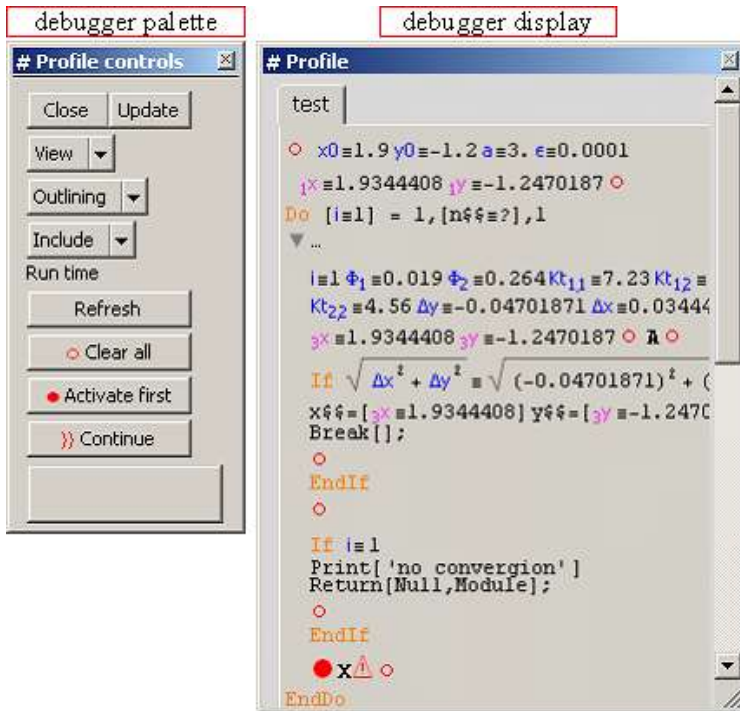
debugger palette

debugger display

# Profile controls

Close Update

View

Outlining

Include

Run time

Refresh

○ Clear all

● Activate first

⟫ Continue

# Profile

test

○ x0≡1.9 y0≡-1.2 a≡3. ϵ≡0.0001

$_1x$≡1.9344408 $_1y$≡-1.2470187 ○

Do [i≡1] = 1,[n$≡?],1

▼ ...

i≡1 $\Phi_1$≡0.019 $\Phi_2$≡0.264 $Kt_{11}$≡7.23 $Kt_{12}$≡

$Kt_{22}$≡4.56 Δy≡-0.04701871 Δx≡0.0344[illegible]

$_3x$≡1.9344408 $_3y$≡-1.2470187 ○ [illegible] ○

If $\sqrt{\Delta x^2 + \Delta y^2}$ ≡ $\sqrt{(-0.04701871)^2 + ($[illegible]

x$≡[$_3x$≡1.9344408] y$≡[$_3y$≡-1.2470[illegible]

Break[];

○

EndIf

○

If i≡1

Print['no convergion']

Return[Null,Module];

○

EndIf

● x ⚠ ○

EndDo